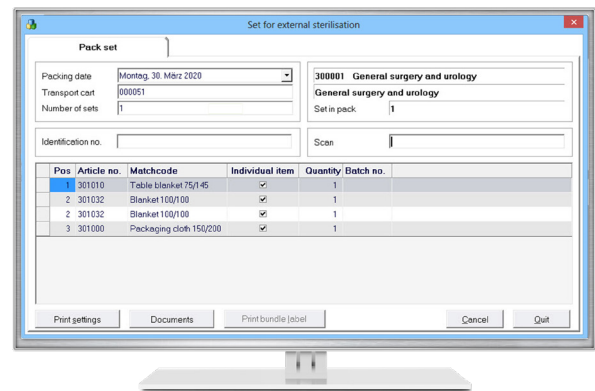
Set for external sterilisation

Pack set

Packing date Montag, 30. März 2020
Transport cart 000051
Number of sets 1

300001 General surgery and urology
General surgery and urology
Set in pack 1

Identification no.

Scan

| Pos | Article no. | Matchcode | Individual item | Quantity | Batch no. |
|---|---|---|---|---|---|
| 1 | 301010 | Table blanket 75/145 | ✓ | 1 | |
| 2 | 301032 | Blanket 100/100 | ✓ | 1 | |
| 2 | 301032 | Blanket 100/100 | ✓ | 1 | |
| 3 | 301000 | Packaging cloth 150/200 | ✓ | 1 | |

Print settings | Documents | Print bundle label | Cancel | Quit